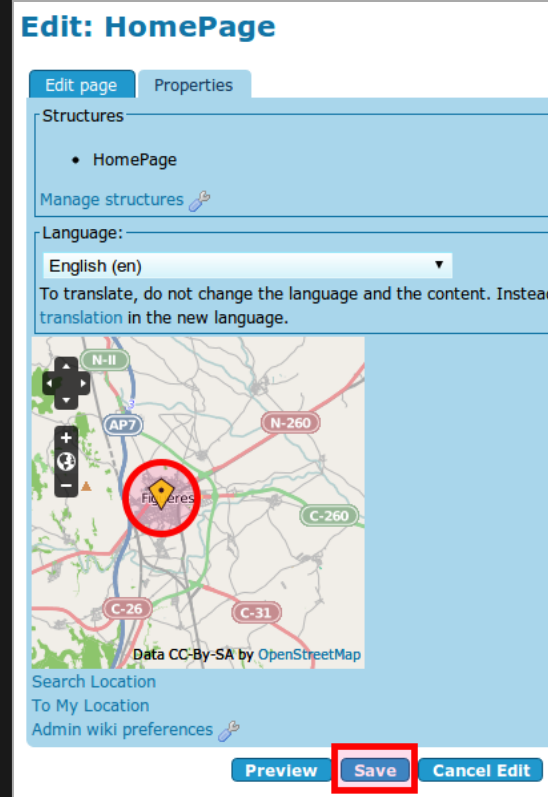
Edit: HomePage

Edit page | Properties

Structures

- HomePage

Manage structures

Language:

English (en)

To translate, do not change the language and the content. Instea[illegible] translation in the new language.

N-II

AP7

N-260

Figueres

C-260

C-26

C-31

Data CC-By-SA by OpenStreetMap

Search Location

To My Location

Admin wiki preferences

Preview | Save | Cancel Edit